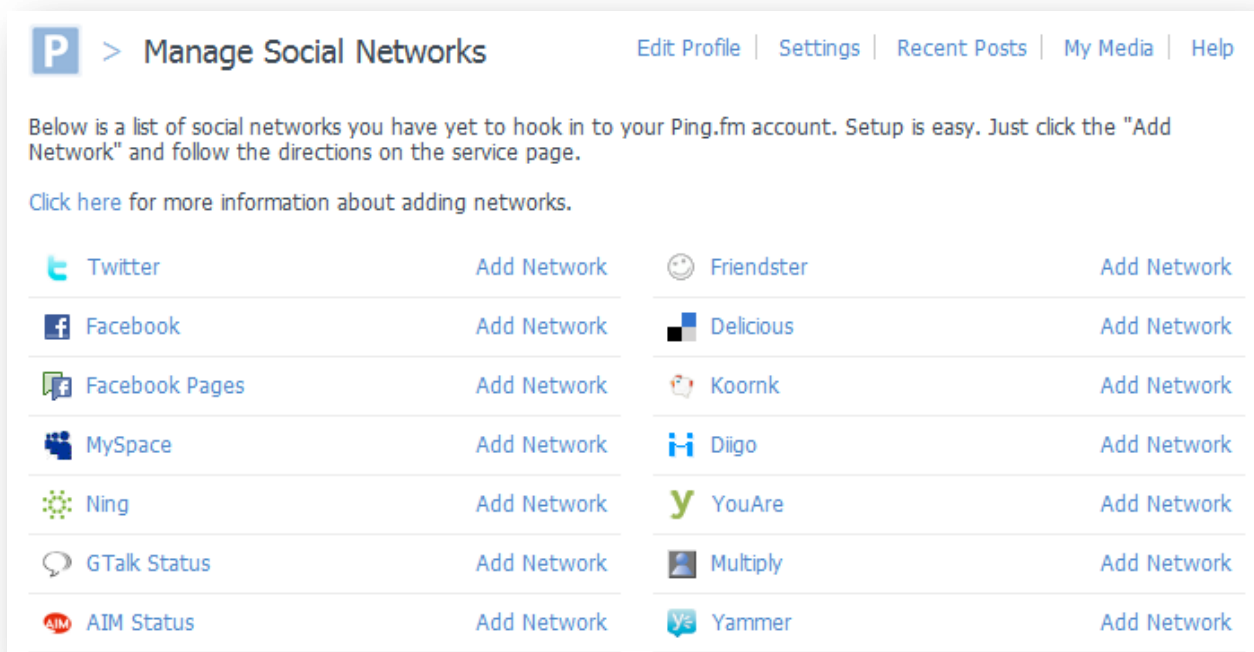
P > Manage Social Networks

Edit Profile | Settings | Recent Posts | My Media | Help

Below is a list of social networks you have yet to hook in to your Ping.fm account. Setup is easy. Just click the "Add Network" and follow the directions on the service page.

Click here for more information about adding networks.

Twitter Add Network
Facebook Add Network
Facebook Pages Add Network
MySpace Add Network
Ning Add Network
GTalk Status Add Network
AIM AIM Status Add Network

Friendster Add Network
Delicious Add Network
Koornk Add Network
Diigo Add Network
YouAre Add Network
Multiply Add Network
Yammer Add Network